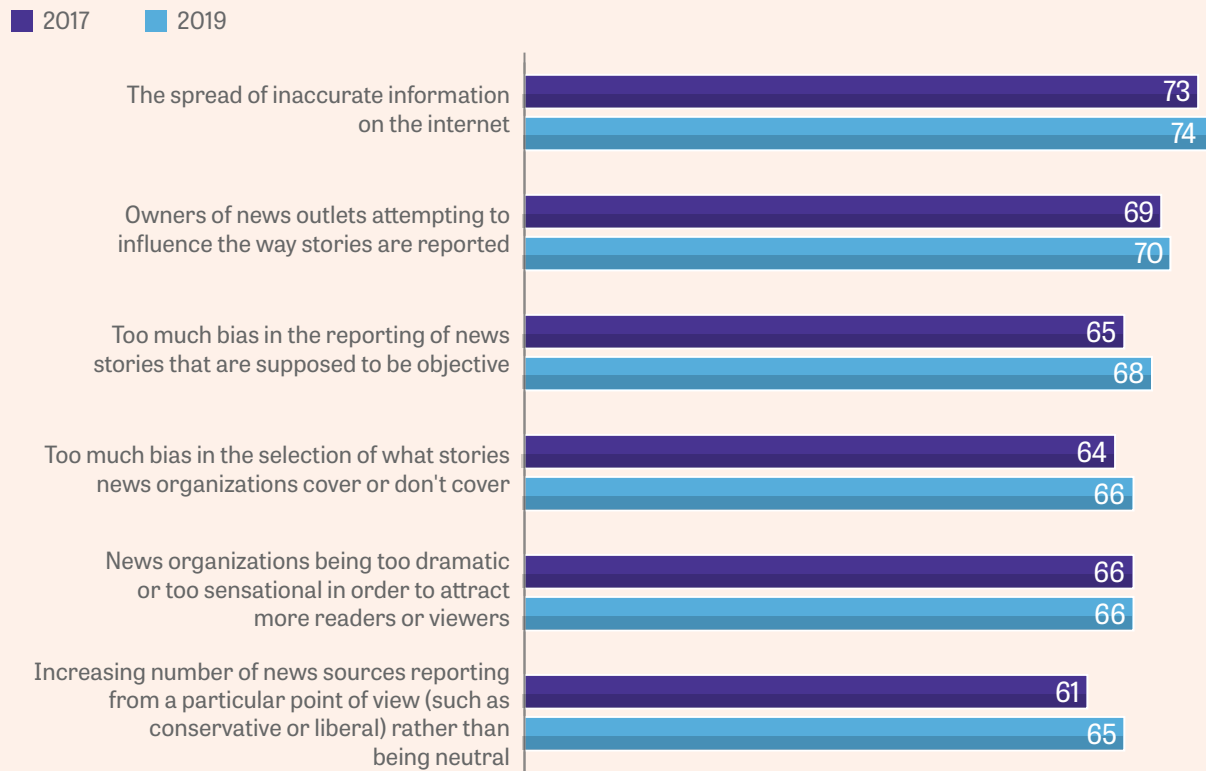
2017 2019

| | 2017 | 2019 |
|---|---|---|
| The spread of inaccurate information on the internet | 73 | 74 |
| Owners of news outlets attempting to influence the way stories are reported | 69 | 70 |
| Too much bias in the reporting of news stories that are supposed to be objective | 65 | 68 |
| Too much bias in the selection of what stories news organizations cover or don't cover | 64 | 66 |
| News organizations being too dramatic or too sensational in order to attract more readers or viewers | 66 | 66 |
| Increasing number of news sources reporting from a particular point of view (such as conservative or liberal) rather than being neutral | 61 | 65 |